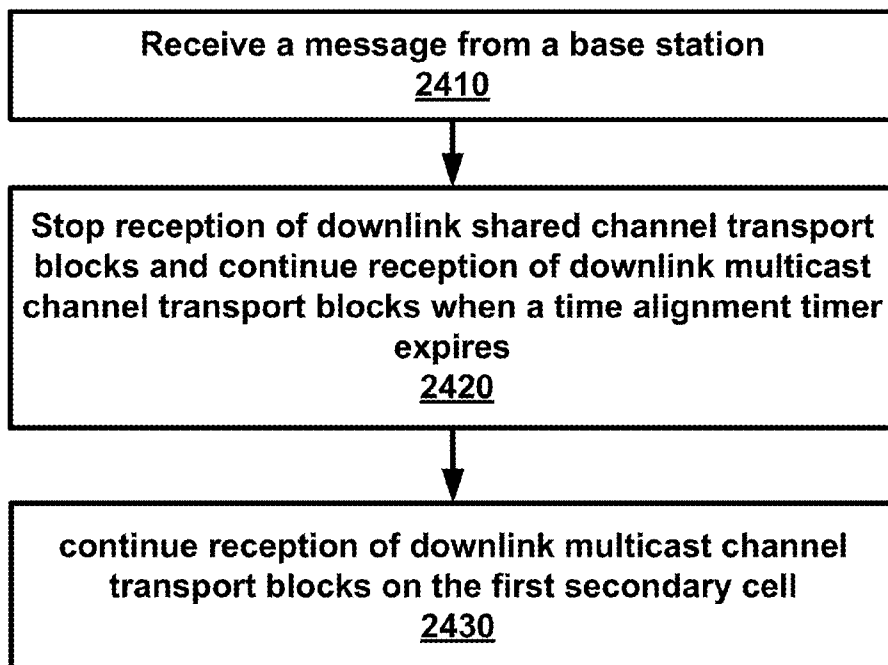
Receive a message from a base station
2410

Stop reception of downlink shared channel transport blocks and continue reception of downlink multicast channel transport blocks when a time alignment timer expires
2420

continue reception of downlink multicast channel transport blocks on the first secondary cell
2430